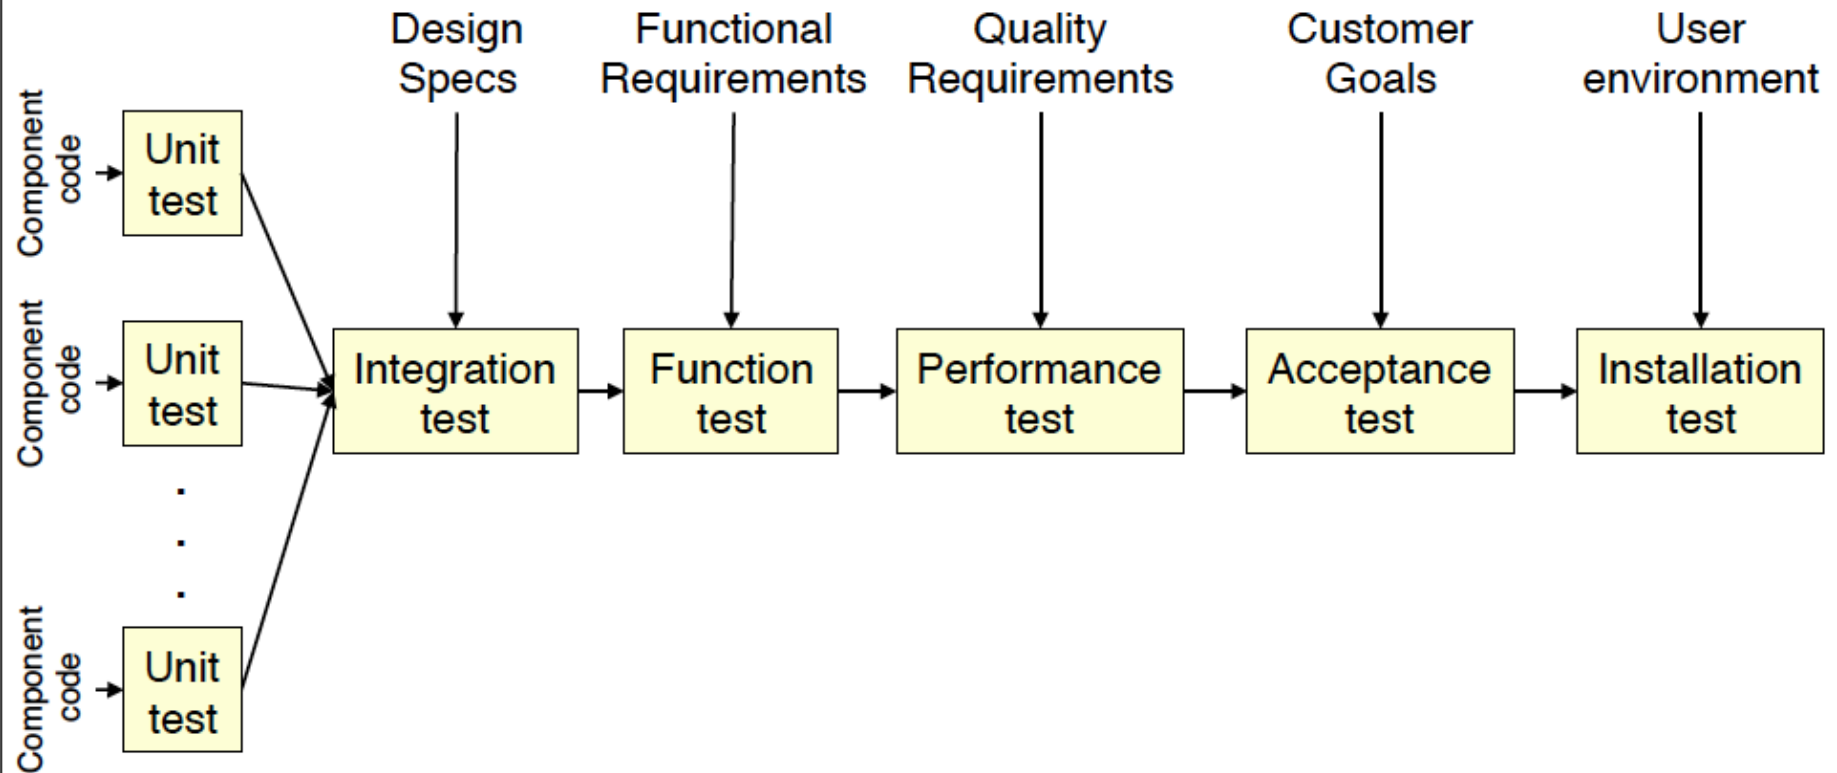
Design Specs

Functional Requirements

Quality Requirements

Customer Goals

User environment

Component code

Unit test

Component code

Unit test

.
.
.

Component code

Unit test

Integration test

Function test

Performance test

Acceptance test

Installation test